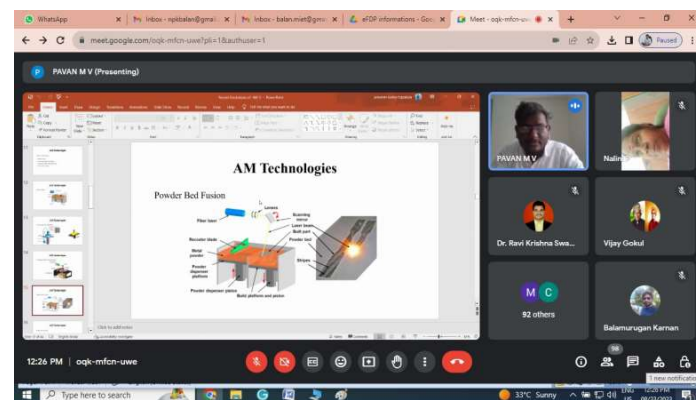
WhatsApp | Inbox - egkbalan@gmail | Inbox - balan.miet@gmail | eFDP informations - Goo | Meet - oqk-mfcn-uwe

meet.google.com/oqk-mfcn-uwe?pli=1&authuser=1

Paused

PAVAN M V (Presenting)

AM Technologies

Powder Bed Fusion

Fiber laser
Lenses
Scanning mirror
Laser beam
Build part
Powder bed
Recoater blade
Metal powder
Powder dispenser platform
Stripes
Powder dispenser piston
Build platform and piston

Click to add notes

PAVAN M V

Nalini

Dr. Ravi Krishna Swa...

Vijay Gokul

M C

92 others

Balamurugan Kernan

12:26 PM | oqk-mfcn-uwe

1 new notification

Type here to search

33°C Sunny

ENG